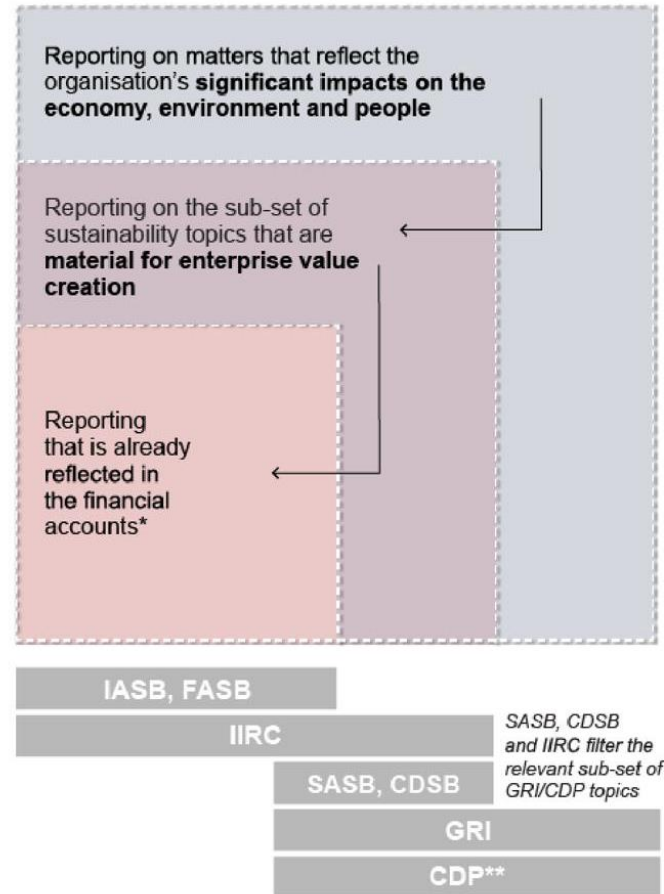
Reporting on matters that reflect the organisation's **significant impacts on the economy, environment and people**

Reporting on the sub-set of sustainability topics that are **material for enterprise value creation**

Reporting that is already **reflected in** the financial accounts*

IASB, FASB

IIRC

SASB, CDSB and IIRC filter the relevant sub-set of GRI/CDP topics

SASB, CDSB

GRI

CDP**